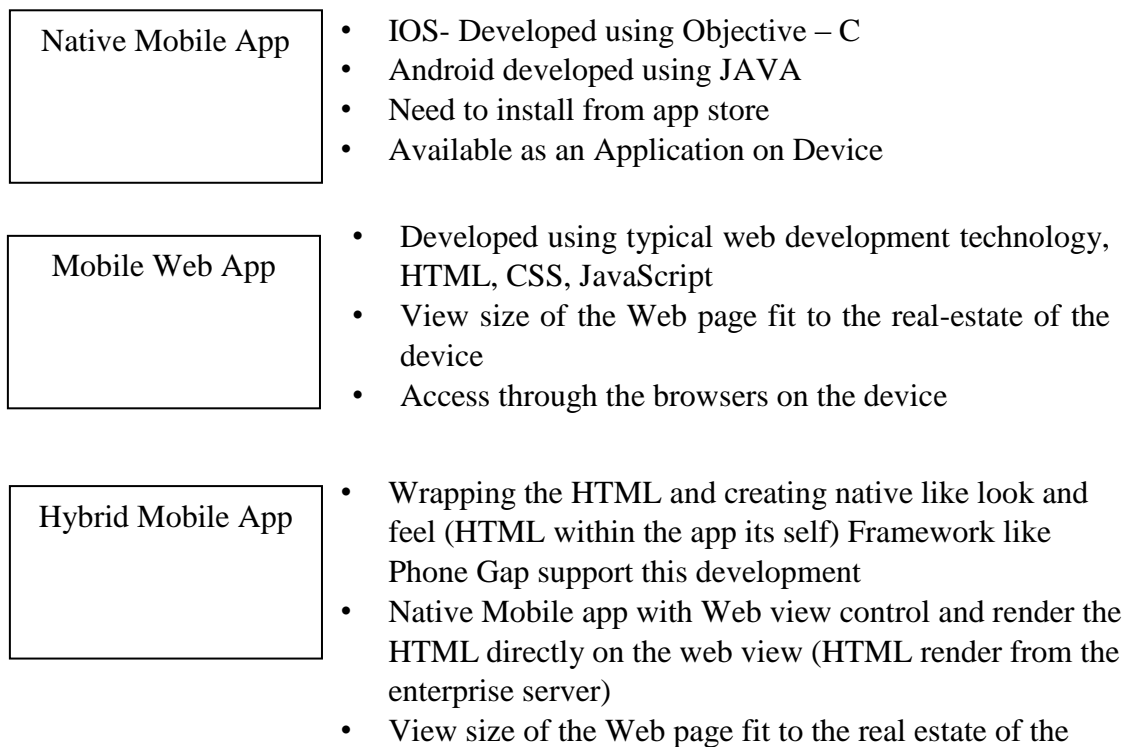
Native Mobile App

- IOS- Developed using Objective – C
- Android developed using JAVA
- Need to install from app store
- Available as an Application on Device

Mobile Web App

- Developed using typical web development technology, HTML, CSS, JavaScript
- View size of the Web page fit to the real-estate of the device
- Access through the browsers on the device

Hybrid Mobile App

- Wrapping the HTML and creating native like look and feel (HTML within the app its self) Framework like Phone Gap support this development
- Native Mobile app with Web view control and render the HTML directly on the web view (HTML render from the enterprise server)
- View size of the Web page fit to the real estate of the